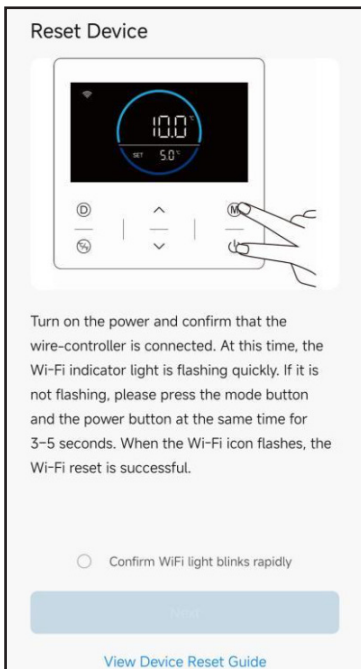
Reset Device

10.0°C

SET 5.0°C

Turn on the power and confirm that the wire-controller is connected. At this time, the Wi-Fi indicator light is flashing quickly. If it is not flashing, please press the mode button and the power button at the same time for 3-5 seconds. When the Wi-Fi icon flashes, the Wi-Fi reset is successful.

Confirm WiFi light blinks rapidly

Next

View Device Reset Guide